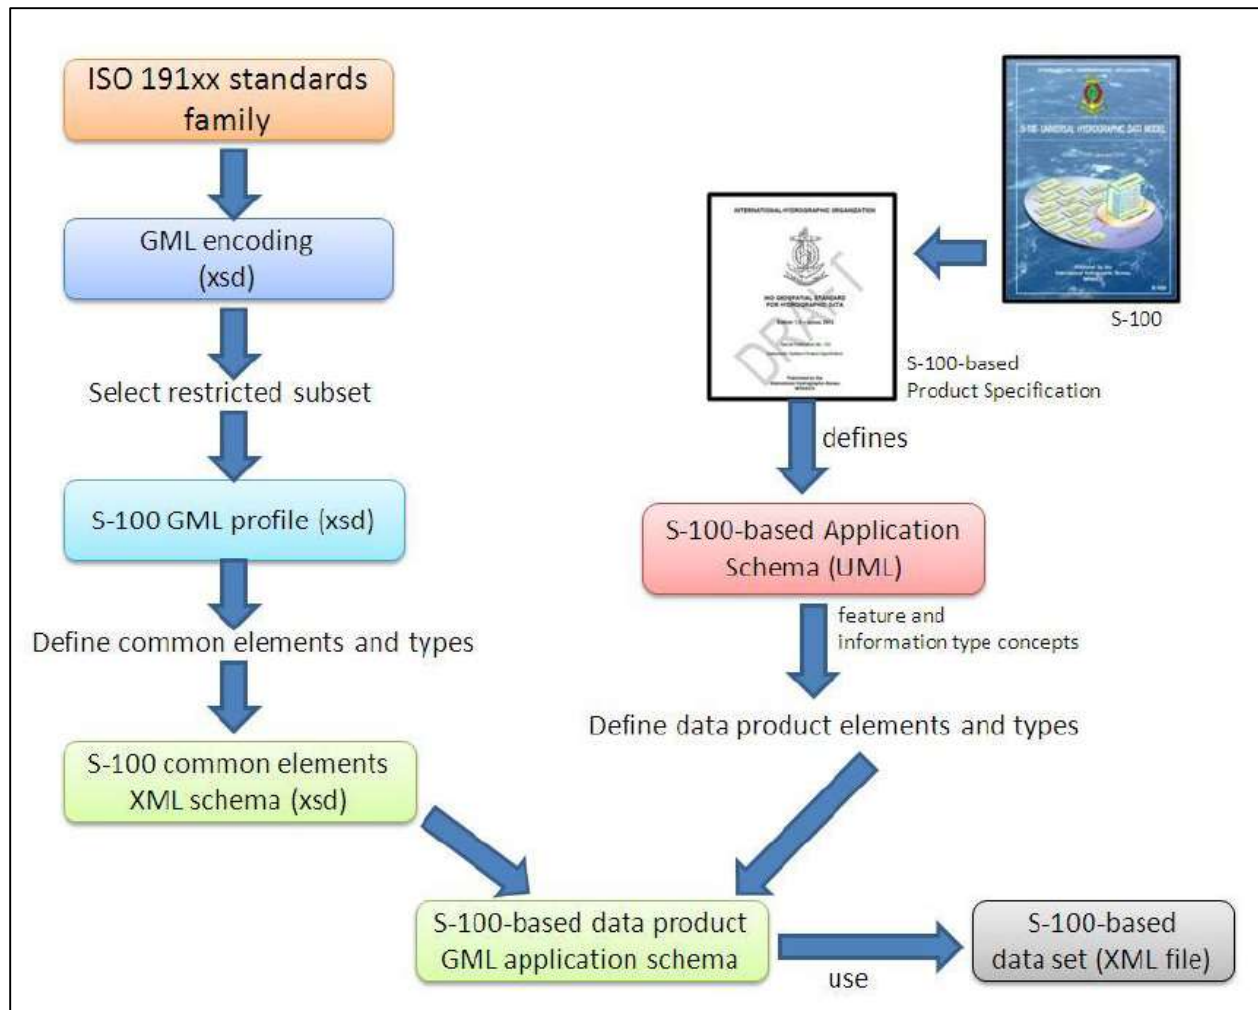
ISO 191xx standards family

GML encoding (xsd)

Select restricted subset

S-100 GML profile (xsd)

Define common elements and types

S-100 common elements XML schema (xsd)

S-100

S-100-based Product Specification

defines

S-100-based Application Schema (UML)

feature and information type concepts

Define data product elements and types

S-100-based data product GML application schema

use

S-100-based data set (XML file)